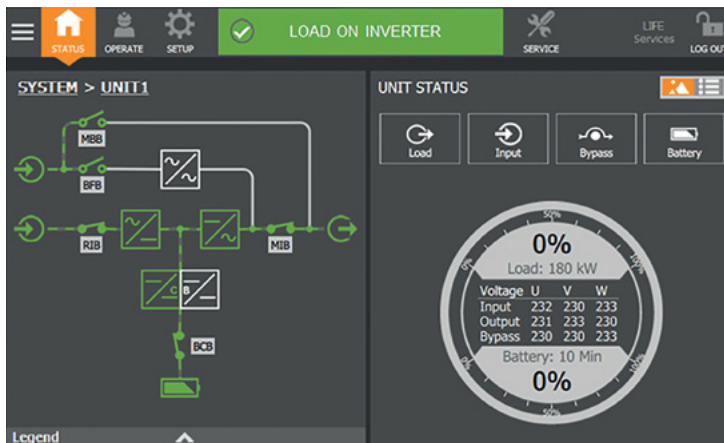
STATUS OPERATE SETUP LOAD ON INVERTER SERVICE LIFE Services LOG OUT

SYSTEM > UNIT1

MBB
BFB
RIB
MIB
C
B
BCB

Legend

UNIT STATUS

Load Input Bypass Battery

50%
0%
Load: 180 kW

| Voltage | U | V | W |
|---|---|---|---|
| Input | 232 | 230 | 233 |
| Output | 231 | 233 | 230 |
| Bypass | 230 | 230 | 233 |

Battery: 10 Min
0%
50%